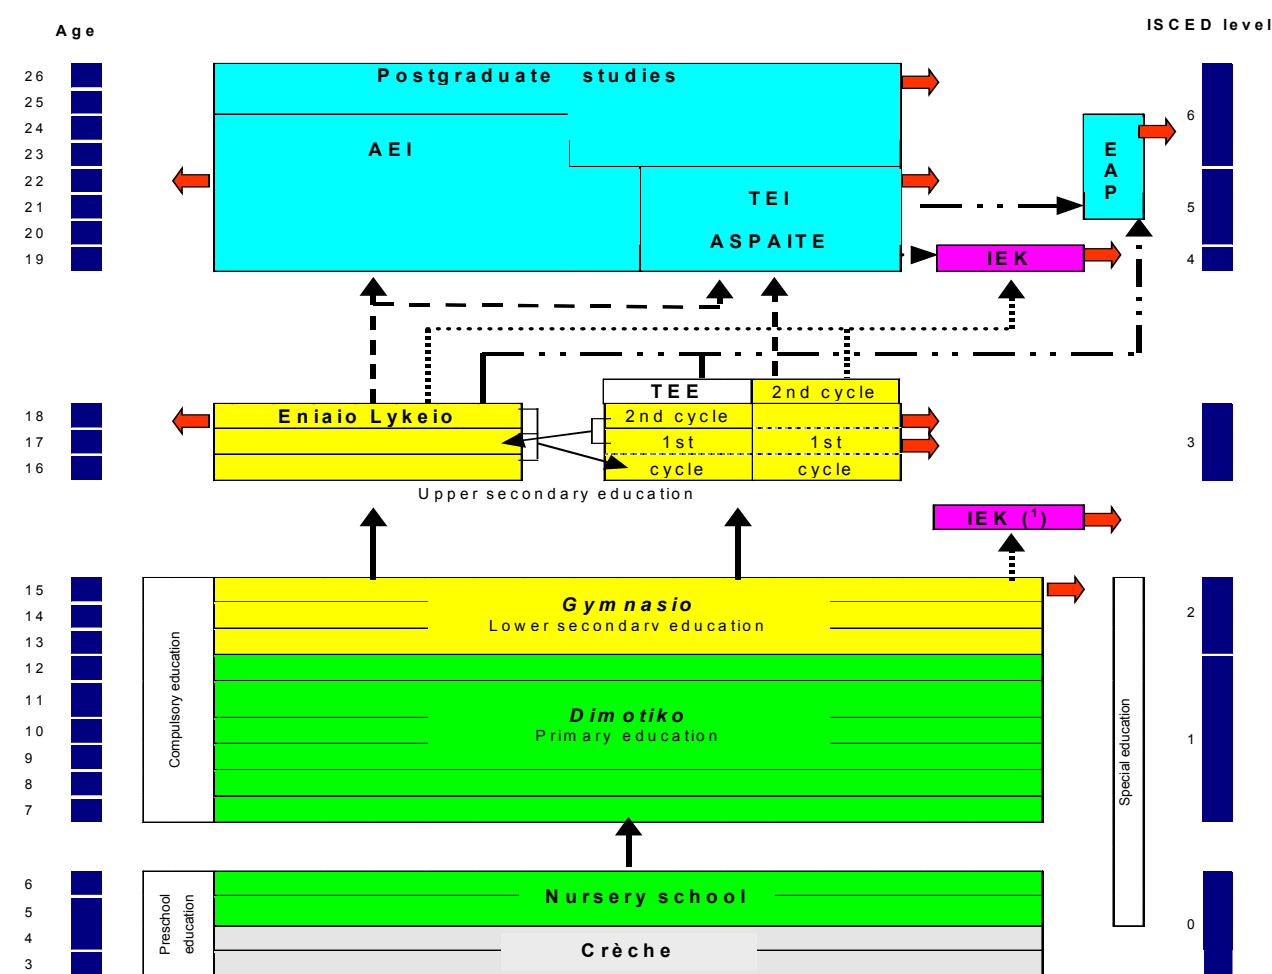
Age

ISCED level

26
25
24
23
22
21
20
19

Postgraduate studies

AEI

TEI

ASPAITE

6

EAP

5

IEK

4

TEE

2nd cycle

18
17
16

Eniaio Lykeio

2nd cycle

1st

1st

cycle

cycle

3

Upper secondary education

IEK $(^1)$

15
14
13
12
11
10
9
8
7

Compulsory education

Gymnasio
Lower secondary education

2

Dimotiko
Primary education

1

Special education

6
5
4
3

Preschool education

Nursery school

Crèche

0